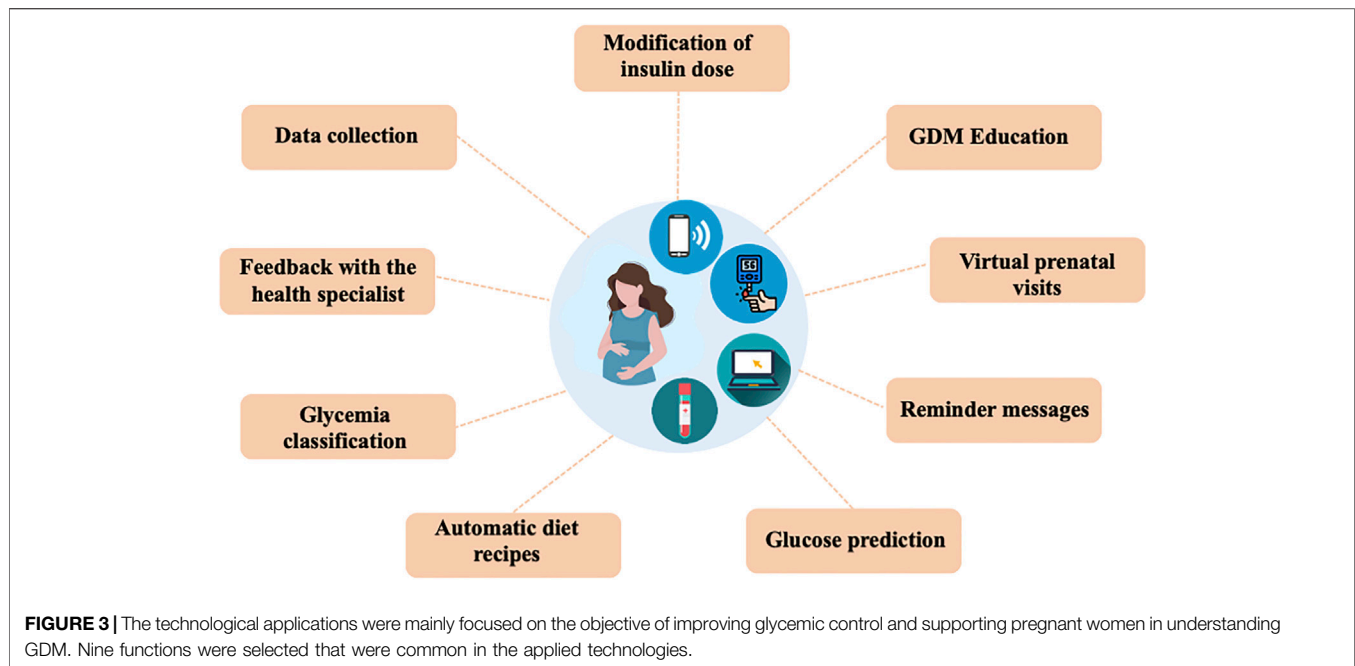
Modification of insulin dose

Data collection

GDM Education

Feedback with the health specialist

Virtual prenatal visits

56

Glycemia classification

Reminder messages

Automatic diet recipes

Glucose prediction

**FIGURE 3 |** The technological applications were mainly focused on the objective of improving glycemic control and supporting pregnant women in understanding GDM. Nine functions were selected that were common in the applied technologies.